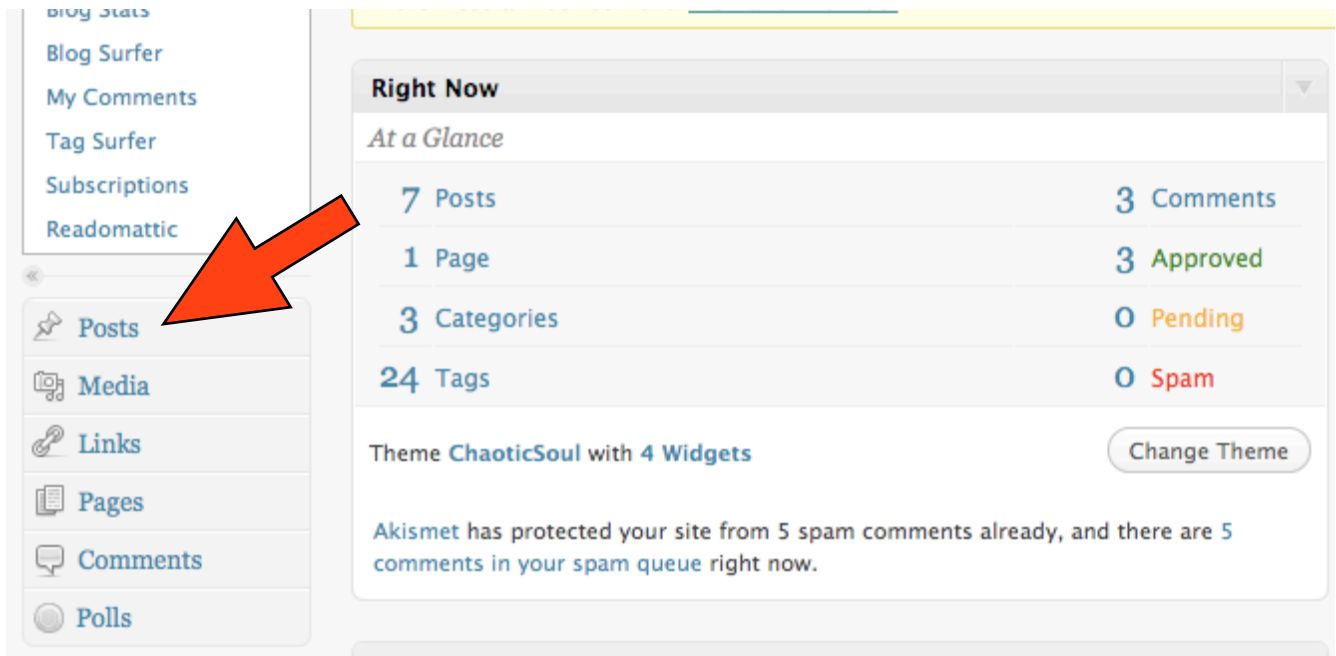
Blog Stats
Blog Surfer
My Comments
Tag Surfer
Subscriptions
Readomattic

Posts
Media
Links
Pages
Comments
Polls

Right Now

At a Glance

| | | | |
|---|---|---|---|
| 7 | Posts | 3 | Comments |
| 1 | Page | 3 | Approved |
| 3 | Categories | 0 | Pending |
| 24 | Tags | 0 | Spam |

Theme ChaoticSoul with 4 Widgets

Change Theme

Akismet has protected your site from 5 spam comments already, and there are 5 comments in your spam queue right now.